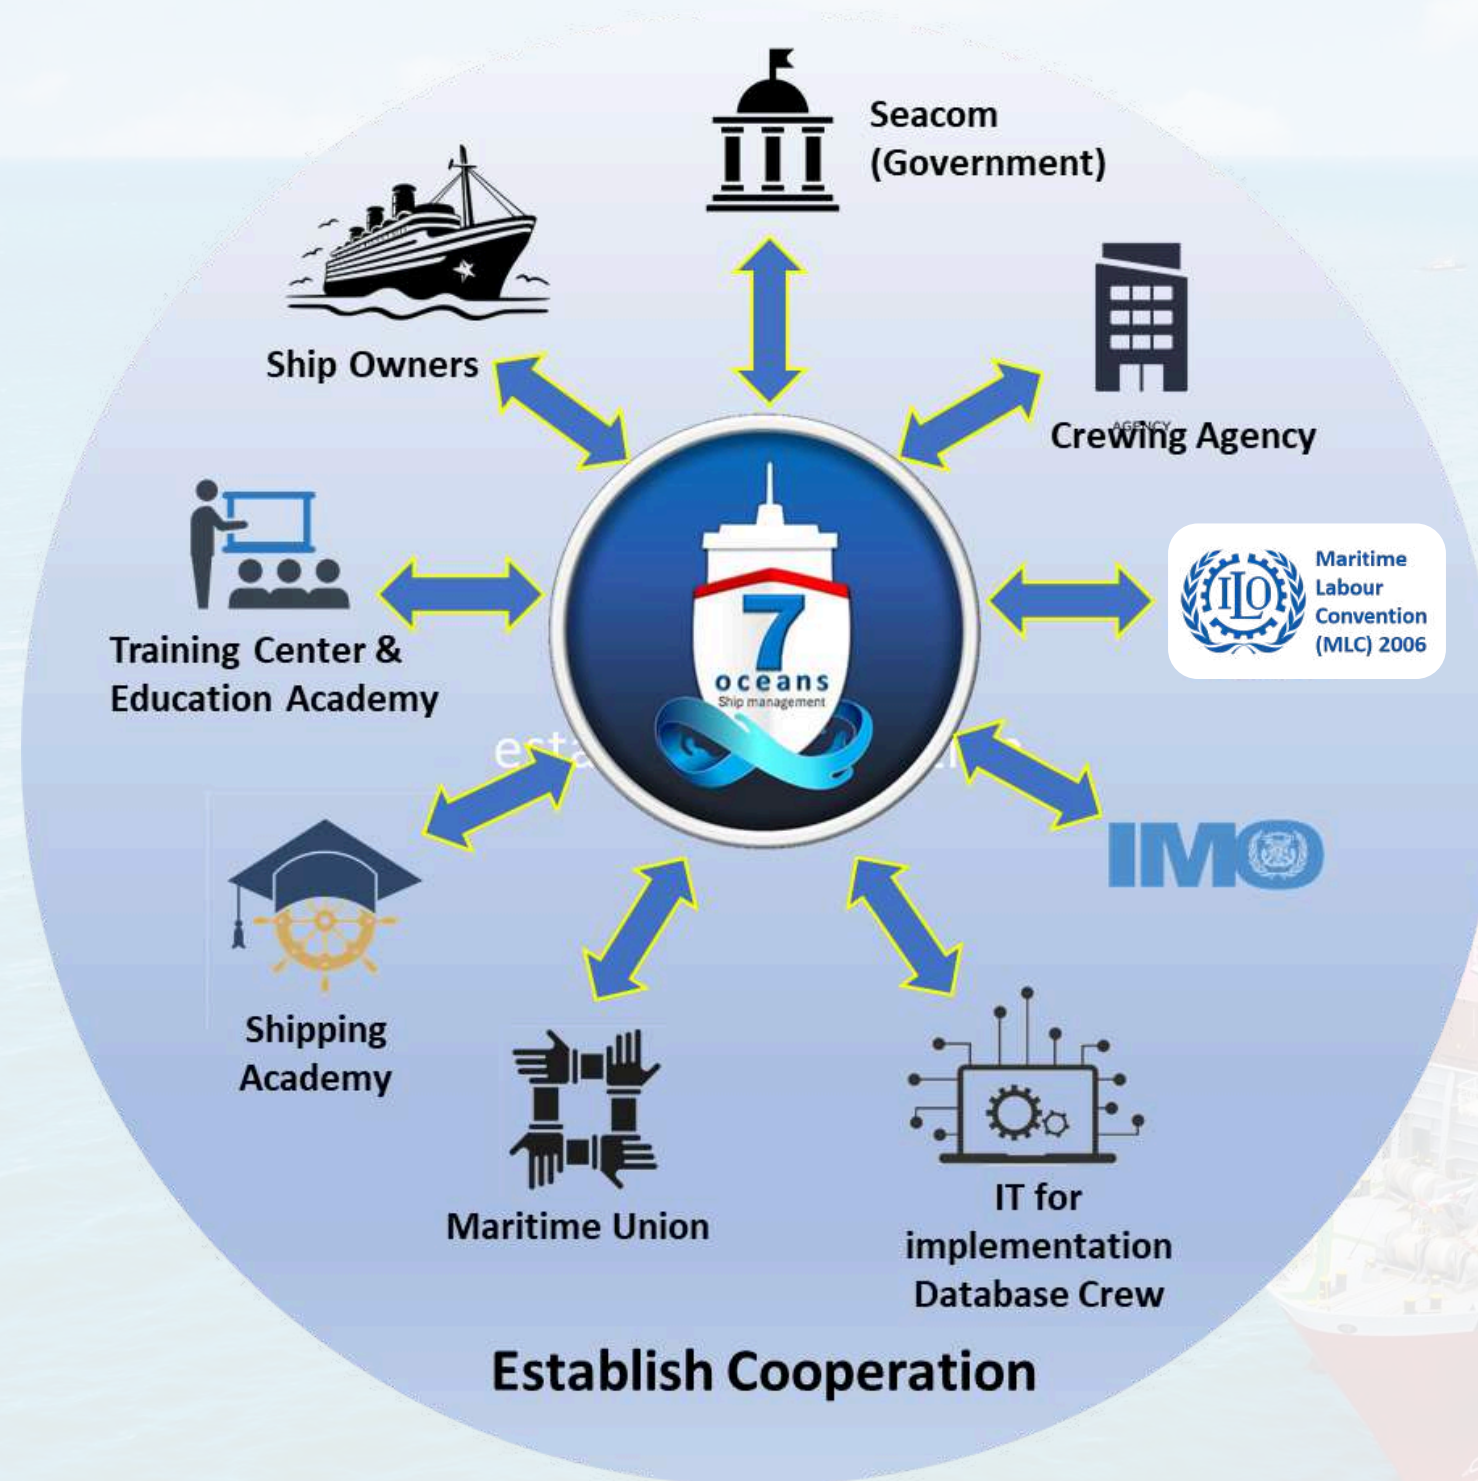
Seacom (Government)

Ship Owners

AGENCY

Crewing Agency

Training Center & Education Academy

7 oceans Ship management

ILO

Maritime Labour Convention (MLC) 2006

esta

IMO

Shipping Academy

Maritime Union

IT for implementation Database Crew

Establish Cooperation